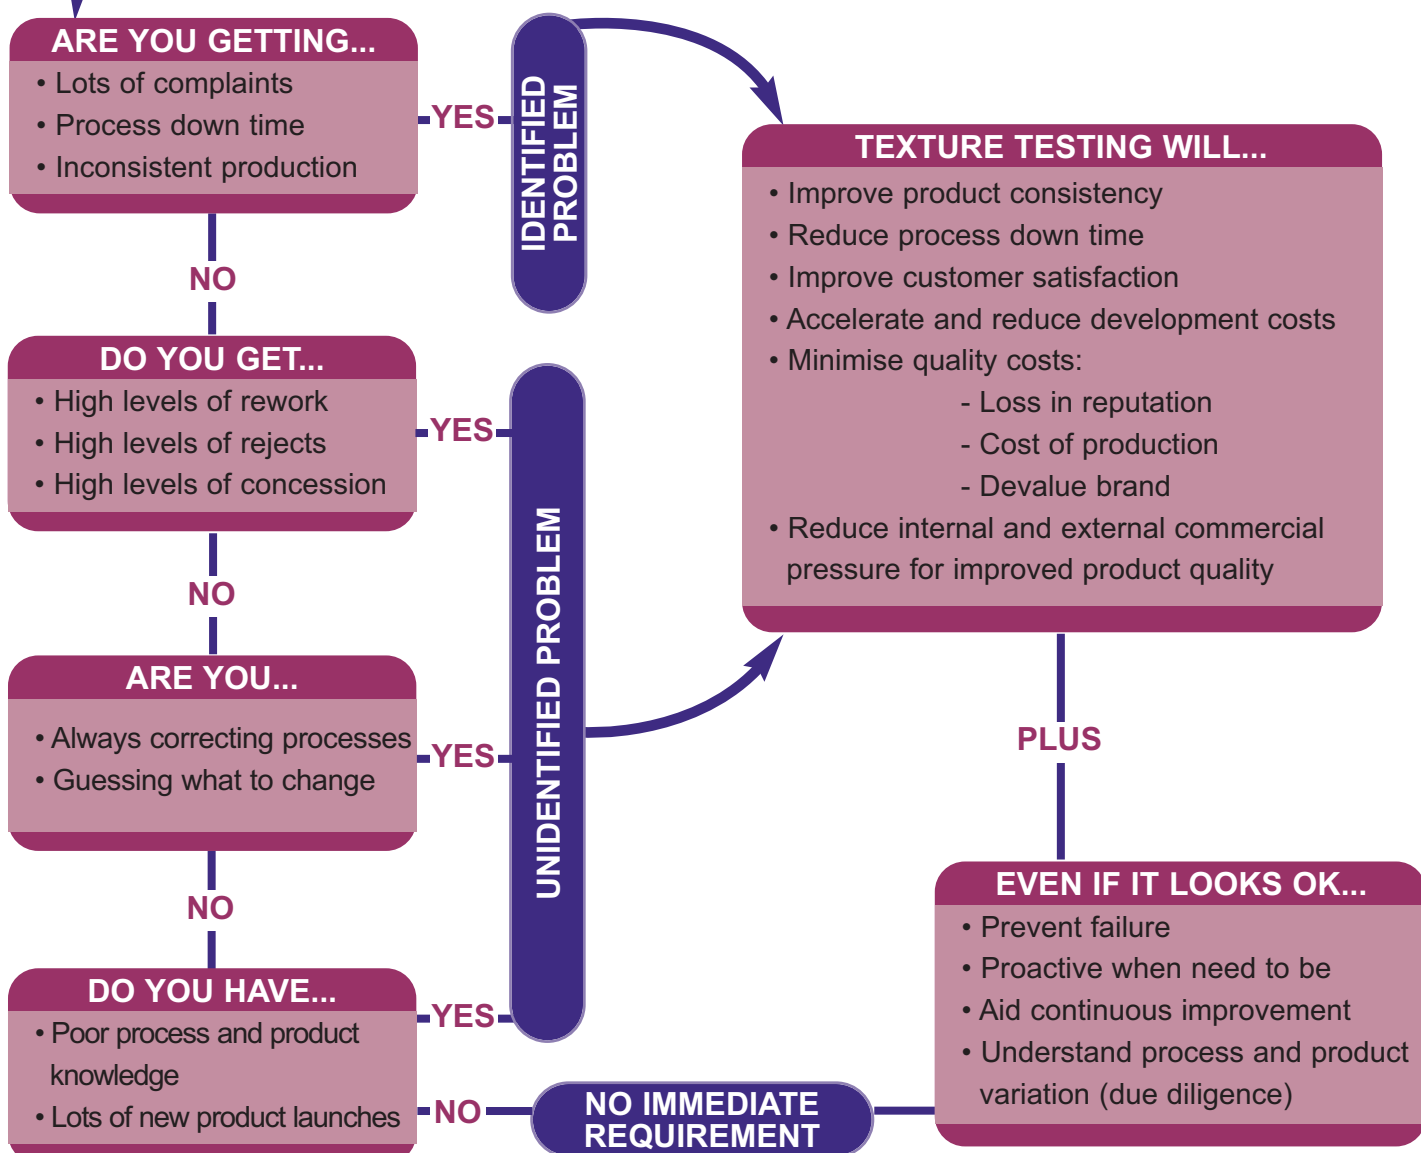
ARE YOU GETTING...
• Lots of complaints
• Process down time
• Inconsistent production

YES

IDENTIFIED PROBLEM

NO

DO YOU GET...
• High levels of rework
• High levels of rejects
• High levels of concession

YES

NO

ARE YOU...
• Always correcting processes
• Guessing what to change

YES

UNIDENTIFIED PROBLEM

NO

DO YOU HAVE...
• Poor process and product knowledge
• Lots of new product launches

YES

NO

NO IMMEDIATE REQUIREMENT

TEXTURE TESTING WILL...
• Improve product consistency
• Reduce process down time
• Improve customer satisfaction
• Accelerate and reduce development costs
• Minimise quality costs:
- Loss in reputation
- Cost of production
- Devalue brand
• Reduce internal and external commercial pressure for improved product quality

PLUS

EVEN IF IT LOOKS OK...
• Prevent failure
• Proactive when need to be
• Aid continuous improvement
• Understand process and product variation (due diligence)